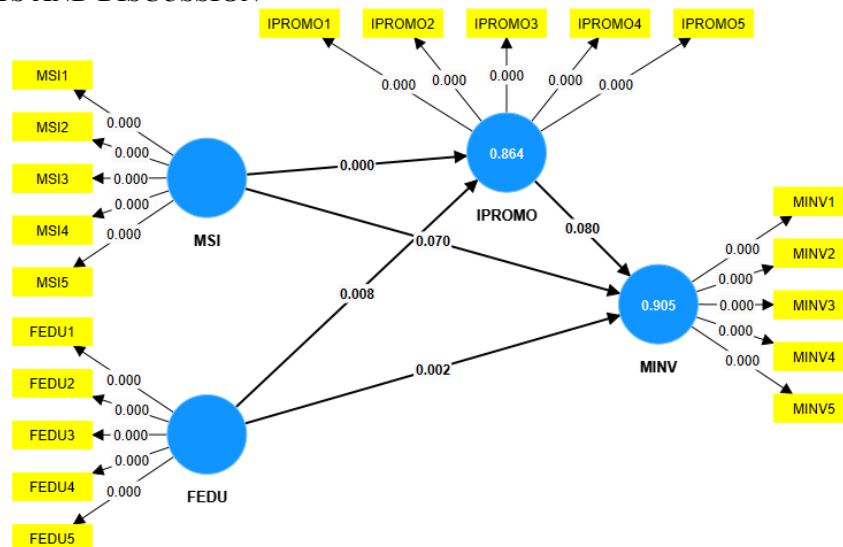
IS AND DISCUSSION

IPROMO1
IPROMO2
IPROMO3
IPROMO4
IPROMO5
0.000
0.000
0.000
0.000
0.000

MSI1
MSI2
MSI3
MSI4
MSI5
0.000
0.000
0.000
0.000
0.000
MSI

0.000
0.864
IPROMO
0.070
0.080
0.008

MINV1
MINV2
MINV3
MINV4
MINV5
0.000
0.000
0.000
0.000
0.000
0.905
MINV

FEDU1
FEDU2
FEDU3
FEDU4
FEDU5
0.000
0.000
0.000
0.000
0.000
FEDU
0.002